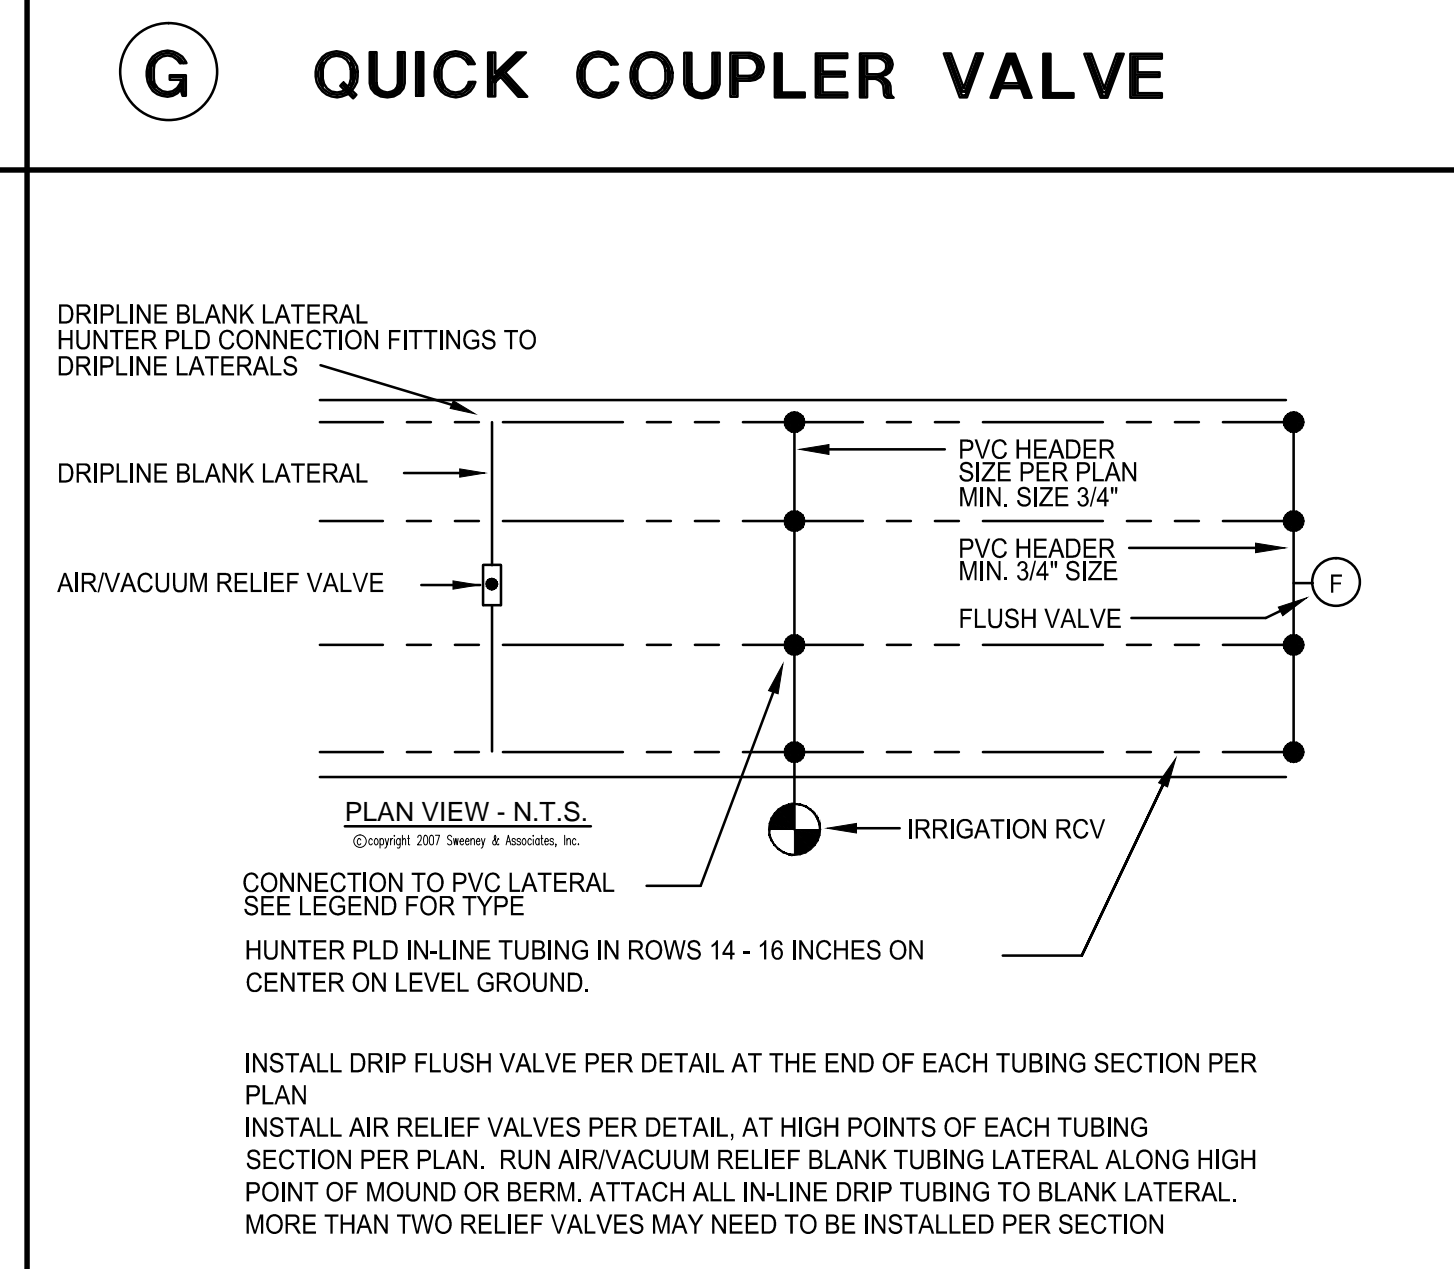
G QUICK COUPLER VALVE

DRIPLINE BLANK LATERAL
HUNTER PLD CONNECTION FITTINGS TO DRIPLINE LATERALS

DRIPLINE BLANK LATERAL

AIR/VACUUM RELIEF VALVE

PVC HEADER
SIZE PER PLAN
MIN. SIZE 3/4"

PVC HEADER
MIN. 3/4" SIZE

F

FLUSH VALVE

PLAN VIEW - N.T.S.
©copyright 2007 Sweeney & Associates, Inc.

IRRIGATION RCV

CONNECTION TO PVC LATERAL
SEE LEGEND FOR TYPE

HUNTER PLD IN-LINE TUBING IN ROWS 14 - 16 INCHES ON CENTER ON LEVEL GROUND.

INSTALL DRIP FLUSH VALVE PER DETAIL AT THE END OF EACH TUBING SECTION PER PLAN
INSTALL AIR RELIEF VALVES PER DETAIL, AT HIGH POINTS OF EACH TUBING SECTION PER PLAN. RUN AIR/VACUUM RELIEF BLANK TUBING LATERAL ALONG HIGH POINT OF MOUND OR BERM. ATTACH ALL IN-LINE DRIP TUBING TO BLANK LATERAL. MORE THAN TWO RELIEF VALVES MAY NEED TO BE INSTALLED PER SECTION